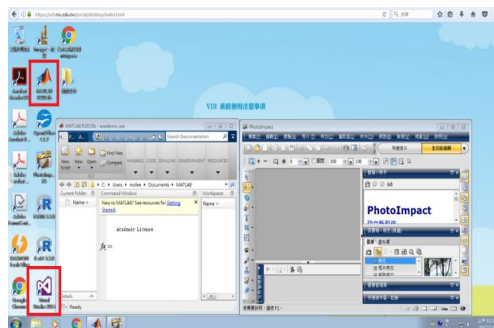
https://vdi.ntu.edu.tw/portal/desktop/index.html

VDI 系統使用注意事項

MATLAB R2015b - academic use

Find Files

Compare

New Script

New

Open

Search Documentation

C: ▸ Users ▸ mullee ▸ Documents ▸ MATLAB

Current Folder

Command Window

Workspace

Name

New to MATLAB? See resources for Getting Started.

academic License

$fx$ >>

Ready

PhotoImpact

PhotoImpact

Google Chrome

Visual Studio 2015